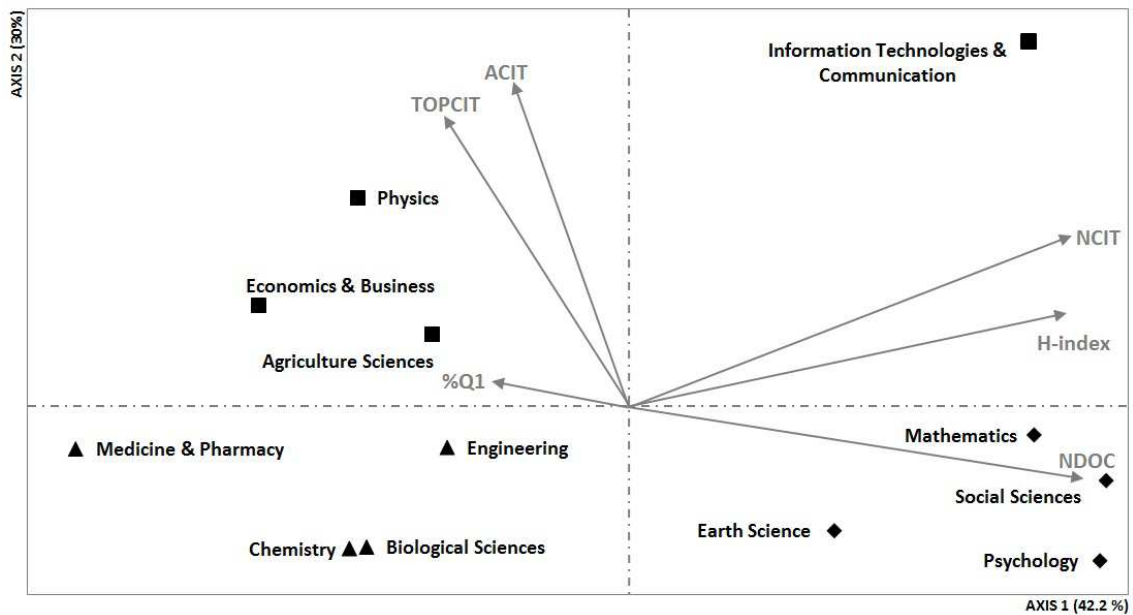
AXIS 2 (30%)

ACIT
TOPCIT
Information Technologies & Communication
Physics
NCIT
Economics & Business
H-index
Agriculture Sciences
%Q1
Medicine & Pharmacy
Engineering
Mathematics
NDOC
Social Sciences
Earth Science
Chemistry
Biological Sciences
Psychology

AXIS 1 (42.2 %)